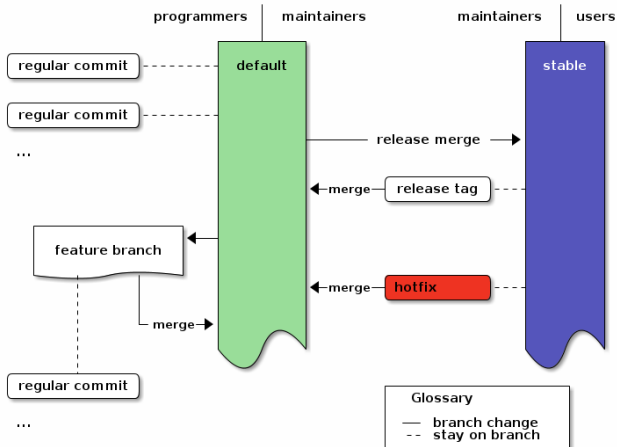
programmers maintainers

maintainers users

regular commit

default

stable

regular commit

release merge

...

merge

release tag

feature branch

merge

hotfix

merge

regular commit

Glossary

— branch change
-- stay on branch

...